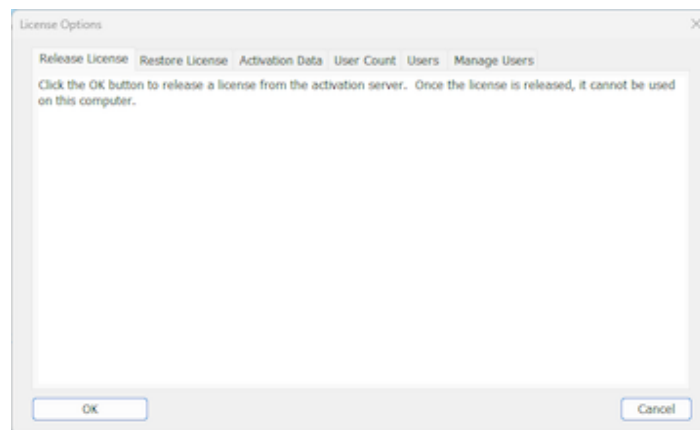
License Options

×

Release License Restore License Activation Data User Count Users Manage Users

Click the OK button to release a license from the activation server. Once the license is released, it cannot be used on this computer.

OK

Cancel